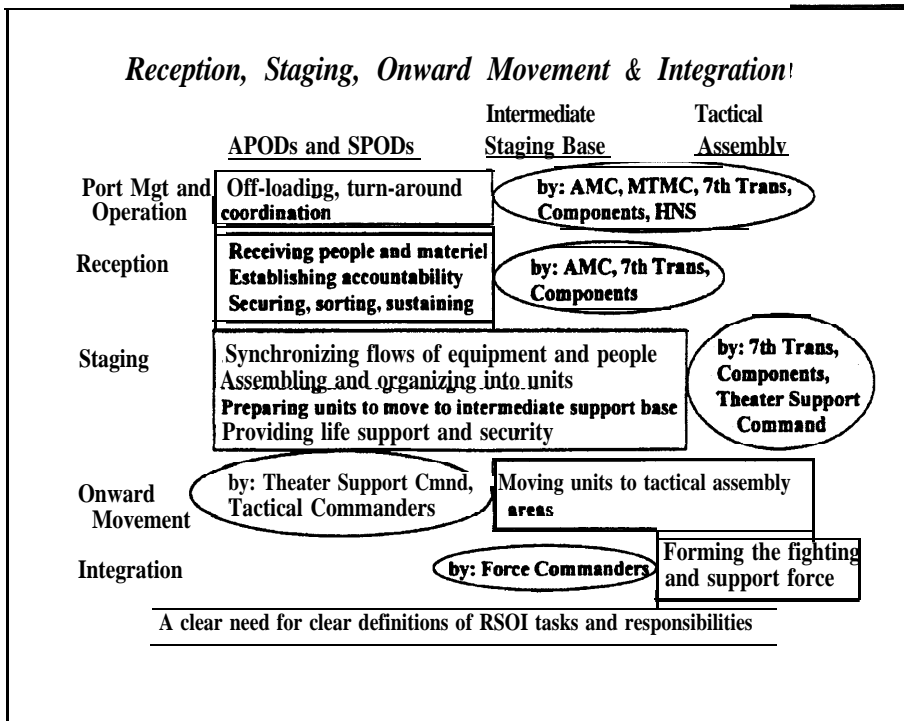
Reception, Staging, Onward Movement & Integration

APODs and SPODs | Intermediate Staging Base | Tactical Assembly

Port Mgt and Operation
Off-loading, turn-around coordination
by: AMC, MTMC, 7th Trans, Components, HNS

Reception
Receiving people and materiel
Establishing accountability
Securing, sorting, sustaining
by: AMC, 7th Trans, Components

Staging
Synchronizing flows of equipment and people
Assembling and organizing into units
Preparing units to move to intermediate support base
Providing life support and security
by: 7th Trans, Components, Theater Support Command

Onward Movement
by: Theater Support Cmnd, Tactical Commanders
Moving units to tactical assembly areas

Integration
by: Force Commanders
Forming the fighting and support force

A clear need for clear definitions of RSOI tasks and responsibilities